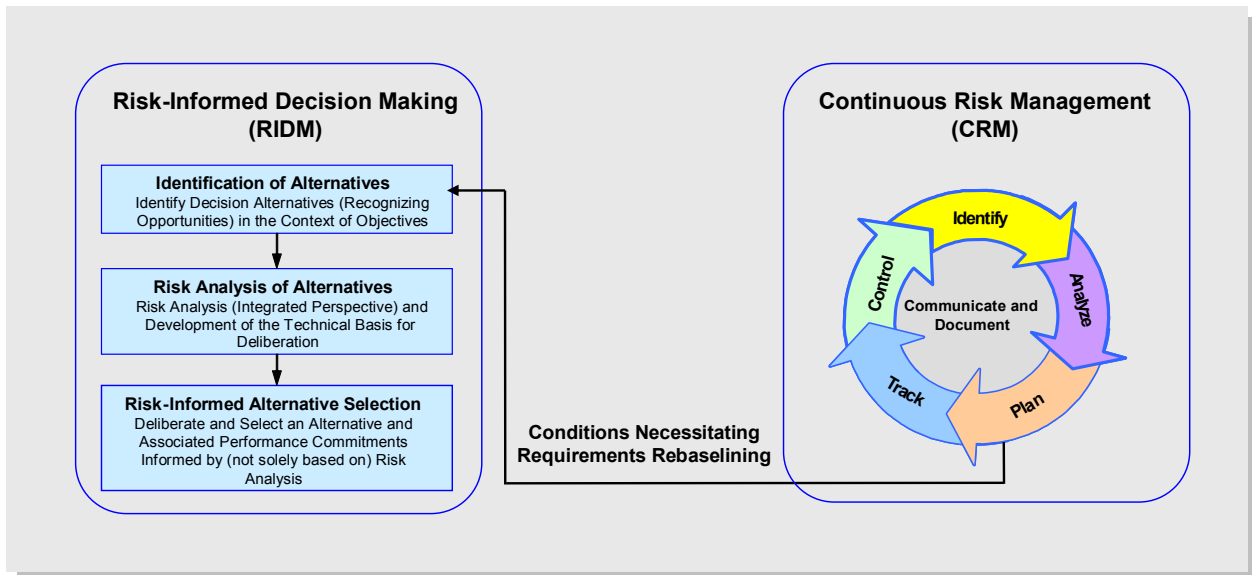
Risk-Informed Decision Making (RIDM)

Identification of Alternatives
Identify Decision Alternatives (Recognizing Opportunities) in the Context of Objectives

Risk Analysis of Alternatives
Risk Analysis (Integrated Perspective) and Development of the Technical Basis for Deliberation

Risk-Informed Alternative Selection
Deliberate and Select an Alternative and Associated Performance Commitments Informed by (not solely based on) Risk Analysis

Conditions Necessitating Requirements Rebaselining

Continuous Risk Management (CRM)

Identify
Analyze
Plan
Track
Control
Communicate and Document